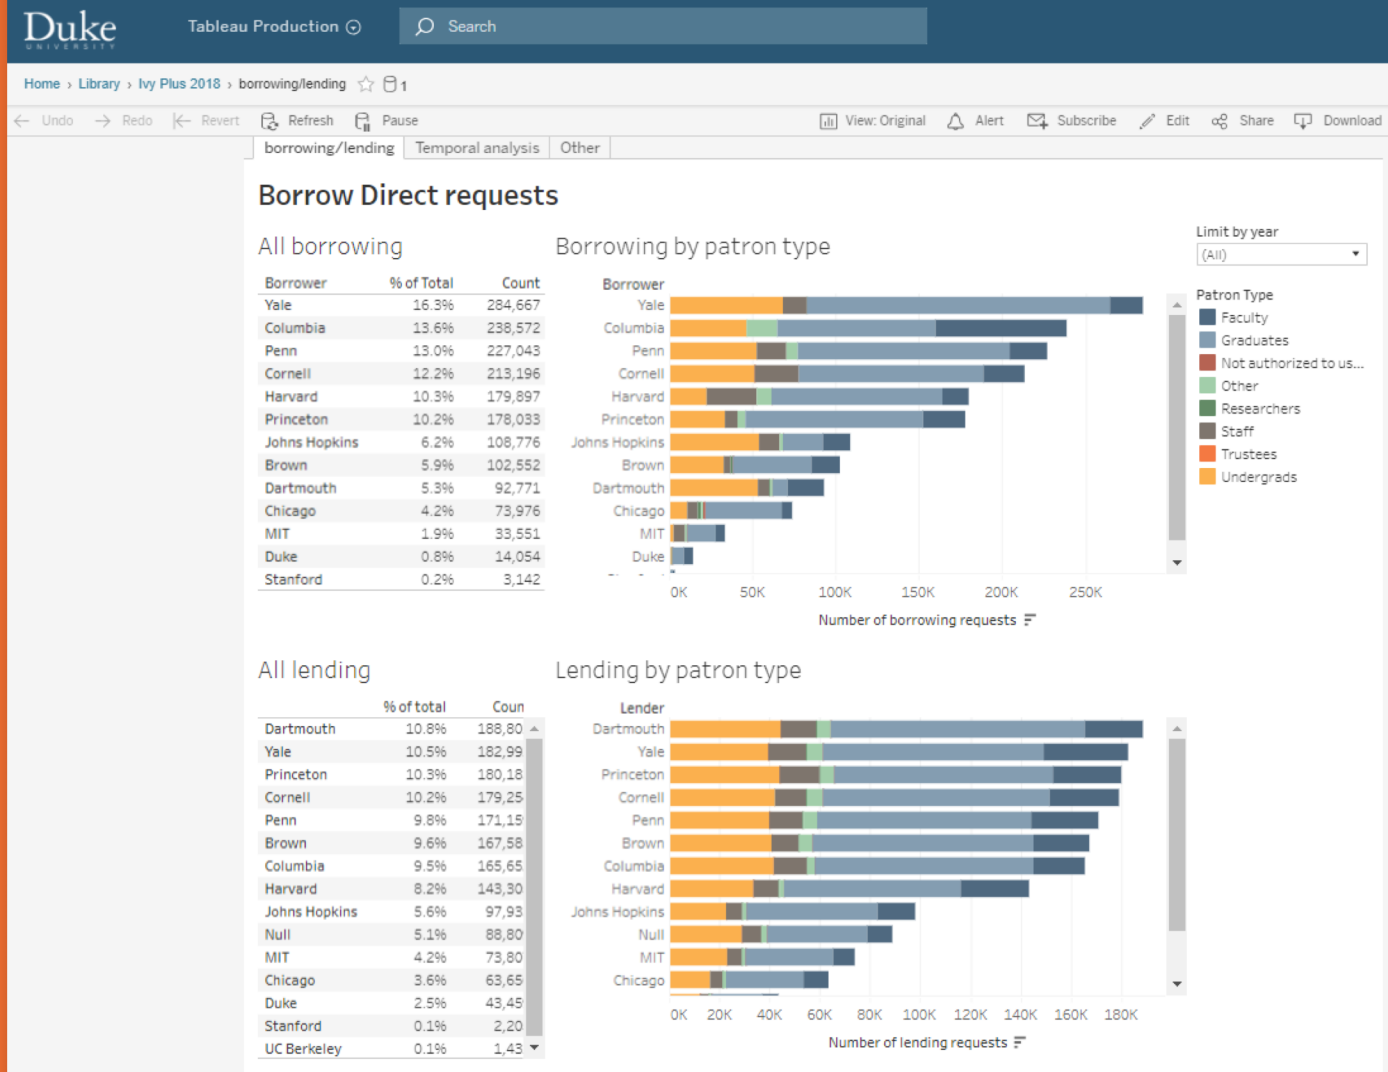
Duke UNIVERSITY

Tableau Production

Search

Home › Library › Ivy Plus 2018 › borrowing/lending 1

Undo Redo Revert Refresh Pause View: Original Alert Subscribe Edit Share Download

borrowing/lending | Temporal analysis | Other

Borrow Direct requests

All borrowing

| Borrower | % of Total | Count |
|---|---|---|
| Yale | 16.3% | 284,667 |
| Columbia | 13.6% | 238,572 |
| Penn | 13.0% | 227,043 |
| Cornell | 12.2% | 213,196 |
| Harvard | 10.3% | 179,897 |
| Princeton | 10.2% | 178,033 |
| Johns Hopkins | 6.2% | 108,776 |
| Brown | 5.9% | 102,552 |
| Dartmouth | 5.3% | 92,771 |
| Chicago | 4.2% | 73,976 |
| MIT | 1.9% | 33,551 |
| Duke | 0.8% | 14,054 |
| Stanford | 0.2% | 3,142 |

Borrowing by patron type

Borrower
Yale
Columbia
Penn
Cornell
Harvard
Princeton
Johns Hopkins
Brown
Dartmouth
Chicago
MIT
Duke

0K 50K 100K 150K 200K 250K
Number of borrowing requests

Limit by year
(All)

Patron Type
Faculty
Graduates
Not authorized to us...
Other
Researchers
Staff
Trustees
Undergrads

All lending

| | % of total | Coun |
|---|---|---|
| Dartmouth | 10.8% | 188,80 |
| Yale | 10.5% | 182,99 |
| Princeton | 10.3% | 180,18 |
| Cornell | 10.2% | 179,25 |
| Penn | 9.8% | 171,15 |
| Brown | 9.6% | 167,58 |
| Columbia | 9.5% | 165,65 |
| Harvard | 8.2% | 143,30 |
| Johns Hopkins | 5.6% | 97,93 |
| Null | 5.1% | 88,80 |
| MIT | 4.2% | 73,80 |
| Chicago | 3.6% | 63,65 |
| Duke | 2.5% | 43,45 |
| Stanford | 0.1% | 2,20 |
| UC Berkeley | 0.1% | 1,43 |

Lending by patron type

Lender
Dartmouth
Yale
Princeton
Cornell
Penn
Brown
Columbia
Harvard
Johns Hopkins
Null
MIT
Chicago

0K 20K 40K 60K 80K 100K 120K 140K 160K 180K
Number of lending requests